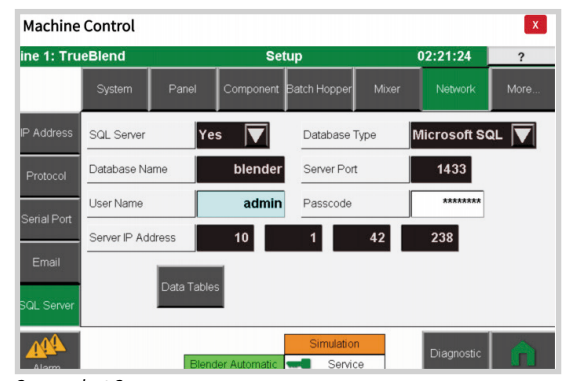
Machine Control

X

ine 1: TrueBlend

Setup

02:21:24

?

System

Panel

Component

Batch Hopper

Mixer

Network

More...

IP Address

Protocol

Serial Port

Email

SQL Server

SQL Server

Yes

Database Type

Microsoft SQL

Database Name

blender

Server Port

1433

User Name

admin

Passcode

*******

Server IP Address

10

1

42

238

Data Tables

Alarm

Blender Automatic

Simulation

Service

Diagnostic